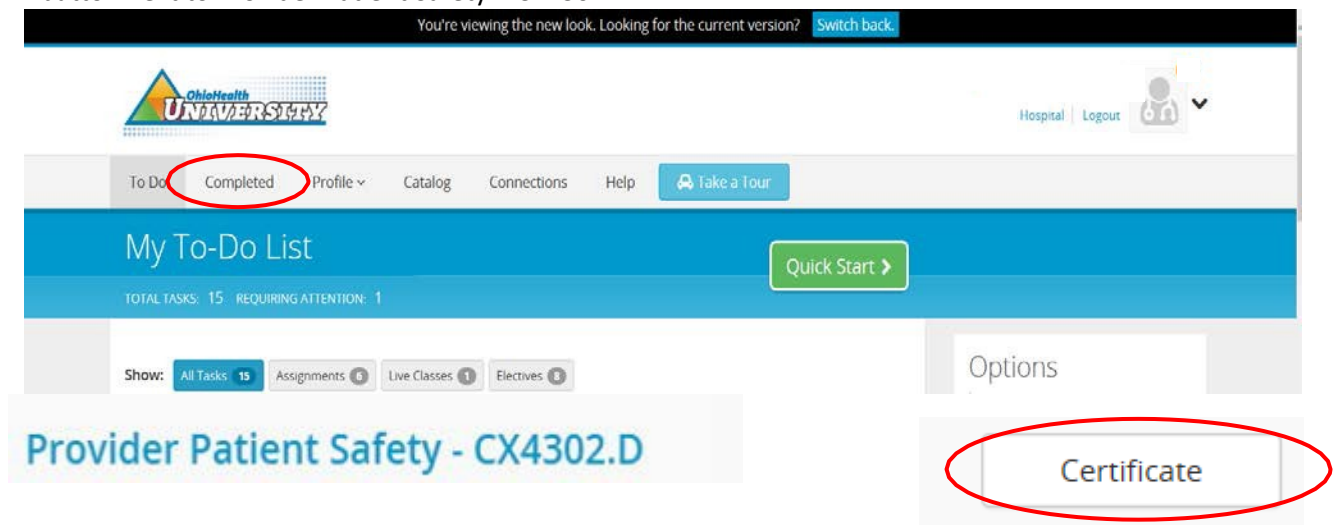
You're viewing the new look. Looking for the current version? Switch back.

OhioHealth UNIVERSITY

Hospital | Logout

To Do Completed Profile Catalog Connections Help Take a Tour

My To-Do List

Quick Start

TOTAL TASKS: 15 REQUIRING ATTENTION: 1

Show: All Tasks 15 Assignments 6 Live Classes 1 Electives 8

Options

Provider Patient Safety - CX4302.D

Certificate